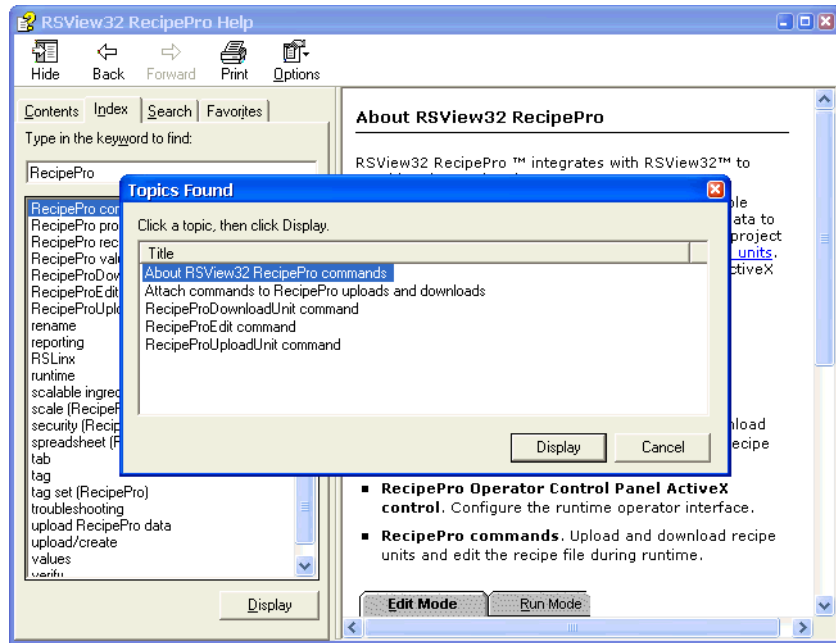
RSView32 RecipePro Help

Hide Back Forward Print Options

Contents Index Search Favorites

Type in the keyword to find:

RecipePro

RecipePro con
RecipePro pro
RecipePro rec
RecipePro valu
RecipeProDow
RecipeProEdit
RecipeProUplo
rename
reporting
RSLinx
runtime
scalable ingred
scale (RecipeP
security (Recip
spreadsheet (R
tab
tag
tag set (RecipePro)
troubleshooting
upload RecipePro data
upload/create
values
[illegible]

Display

About RSView32 RecipePro

RSView32 RecipePro ™ integrates with RSView32™ to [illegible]

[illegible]ble
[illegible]ata to
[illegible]project
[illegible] units.
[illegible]ctiveX

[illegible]load
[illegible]ecipe

■ RecipePro Operator Control Panel ActiveX control. Configure the runtime operator interface.

■ RecipePro commands. Upload and download recipe units and edit the recipe file during runtime.

Edit Mode Run Mode

Topics Found

Click a topic, then click Display.

| Title |
|---|
| About RSView32 RecipePro commands |
| Attach commands to RecipePro uploads and downloads |
| RecipeProDownloadUnit command |
| RecipeProEdit command |
| RecipeProUploadUnit command |

Display Cancel